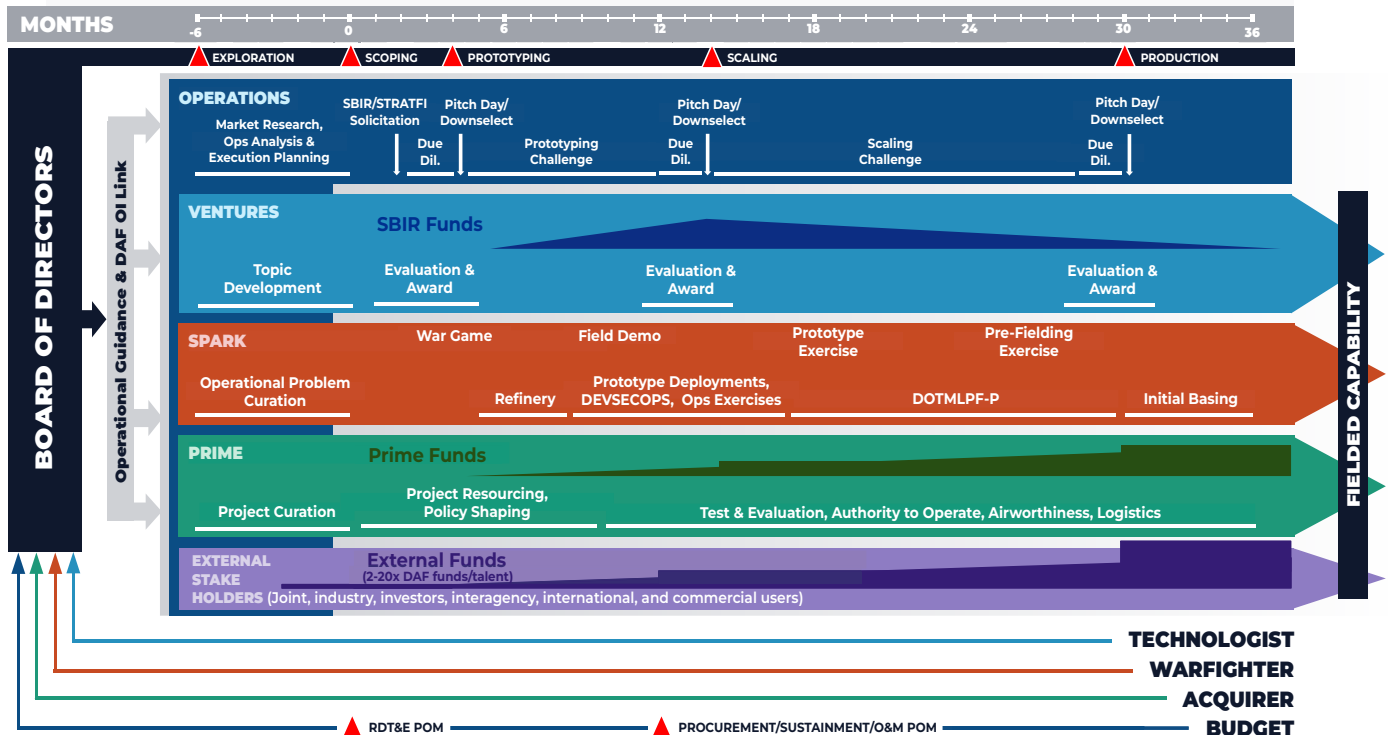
MONTHS
-6 0 6 12 18 24 30 36

EXPLORATION SCOPING PROTOTYPING SCALING PRODUCTION

BOARD OF DIRECTORS

Operational Guidance & DAF OI Link

OPERATIONS
Market Research, Ops Analysis & Execution Planning
SBIR/STRATFI Solicitation
Due Dil.
Pitch Day/ Downselect
Prototyping Challenge
Pitch Day/ Downselect
Due Dil.
Scaling Challenge
Pitch Day/ Downselect
Due Dil.

VENTURES
SBIR Funds
Topic Development
Evaluation & Award
Evaluation & Award
Evaluation & Award

SPARK
War Game
Field Demo
Prototype Exercise
Pre-Fielding Exercise
Operational Problem Curation
Refinery
Prototype Deployments, DEVSECOPS, Ops Exercises
DOTMLPF-P
Initial Basing

PRIME
Prime Funds
Project Curation
Project Resourcing, Policy Shaping
Test & Evaluation, Authority to Operate, Airworthiness, Logistics

EXTERNAL STAKE HOLDERS (Joint, industry, investors, interagency, international, and commercial users)
External Funds
(2-20x DAF funds/talent)

FIELDED CAPABILITY

TECHNOLOGIST
WARFIGHTER
ACQUIRER
RDT&E POM
PROCUREMENT/SUSTAINMENT/O&M POM
BUDGET